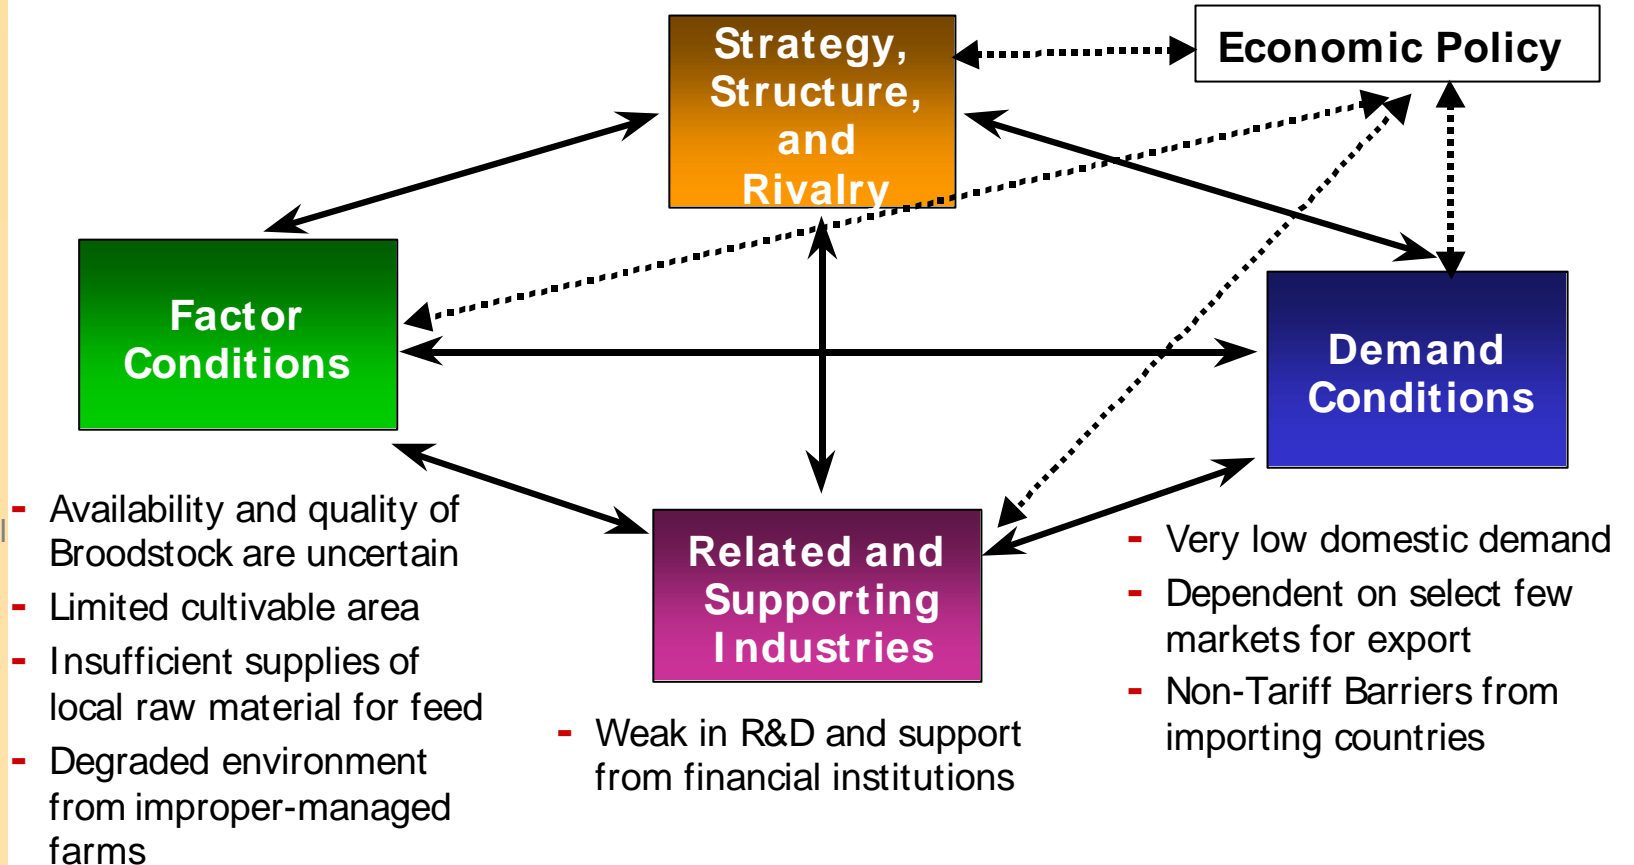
Strategy, Structure, and Rivalry

Economic Policy

Factor Conditions

Demand Conditions

Related and Supporting Industries

- Availability and quality of Broodstock are uncertain
- Limited cultivable area
- Insufficient supplies of local raw material for feed
- Degraded environment from improper-managed farms

- Weak in R&D and support from financial institutions

- Very low domestic demand
- Dependent on select few markets for export
- Non-Tariff Barriers from importing countries